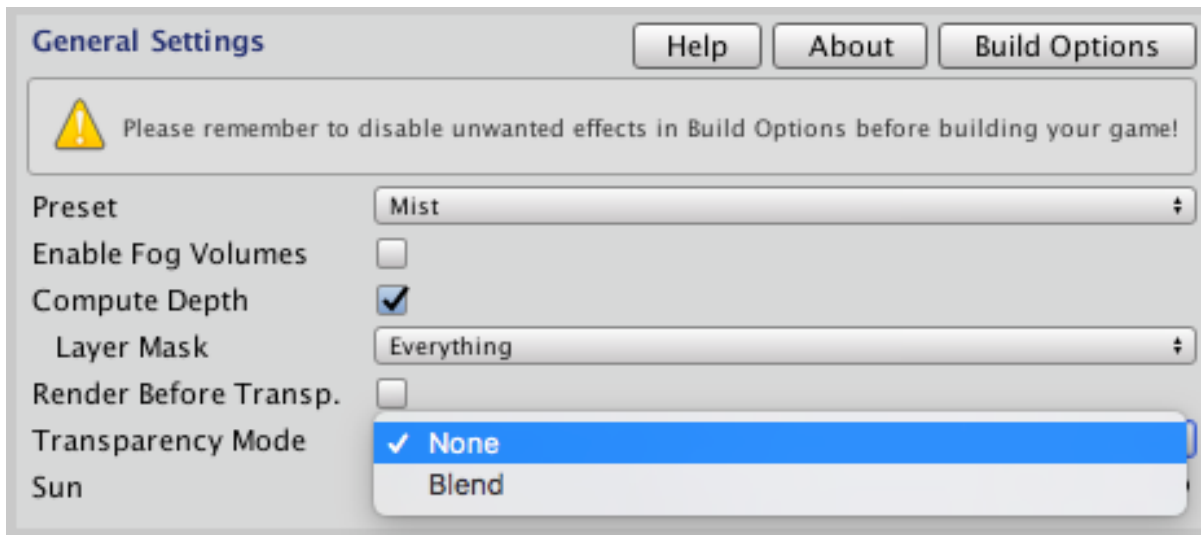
General Settings

Help

About

Build Options

Please remember to disable unwanted effects in Build Options before building your game!

Preset

Mist

Enable Fog Volumes

Compute Depth

Layer Mask

Everything

Render Before Transp.

Transparency Mode

✓ None

Blend

Sun